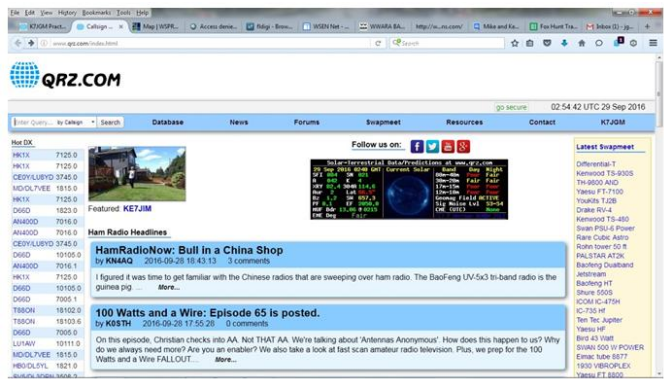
File Edit View History Bookmarks Tools Help

K7JGM Pract... | Callsign ... | Map | WSPR... | Access denie... | fldigi - Brow... | WSEN Net - ... | WWARA BA... | http://w...ro.com/ | Mike and Ke... | Fox Hunt Tra... | Inbox (1) - jg...

www.qrz.com/index.html

Search

QRZ.COM

go secure | 02:54:42 UTC 29 Sep 2016

Enter Query... by Callsign | Search | Database | News | Forums | Swapmeet | Resources | Contact | K7JGM

Hot DX

| | |
|---|---|
| HK1X | 7125.0 |
| HK1X | 7125.0 |
| CE0Y/LU8YD | 3745.0 |
| MD/DL7VEE | 1815.0 |
| HK1X | 7125.0 |
| D66D | 1823.0 |
| AN400D | 7016.0 |
| AN400D | 7016.0 |
| CE0Y/LU8YD | 3745.0 |
| D66D | 10105.0 |
| AN400D | 7016.1 |
| HK1X | 7125.0 |
| D66D | 10105.0 |
| D66D | 7005.1 |
| T88ON | 18102.0 |
| T88ON | 18103.6 |
| D66D | 7005.0 |
| LU1AW | 10111.0 |
| MD/DL7VEE | 1815.0 |
| HB0/DL5YL | 1821.0 |

Featured: KE7JIM

Follow us on:

Solar-Terrestrial Data/Predictions at www.qrz.com

Ham Radio Headlines

HamRadioNow: Bull in a China Shop
by KN4AQ 2016-09-28 18:43:13 3 comments

I figured it was time to get familiar with the Chinese radios that are sweeping over ham radio. The BaoFeng UV-5x3 tri-band radio is the guinea pig. ... More...

100 Watts and a Wire: Episode 65 is posted.
by K0STH 2016-09-28 17:55:28 0 comments

On this episode, Christian checks into AA. Not THAT AA. We're talking about 'Antennas Anonymous'. How does this happen to us? Why do we always need more? Are you an enabler? We also take a look at fast scan amateur radio television. Plus, we prep for the 100 Watts and a Wire FALLOUT.... More...

Latest Swapmeet

Differential-T
Kenwood TS-930S
TH-9800 AND
Yaesu FT-7100
YouKits TJ2B
Drake RV-4
Kenwood TS-480
Swan PSU-6 Power
Rare Cubic Astro
Rohn tower 50 ft
PALSTAR AT2K
Baofeng Dualband
Jetstream
Baofeng HT
Shure 550S
ICOM IC-475H
IC-735 Hf
Ten Tec Jupiter
Yaesu HF
Bird 43 Watt
SWAN 500 W POWER
Eimac tube 8877
1930 VIBROPLEX
Yaesu FT 8800